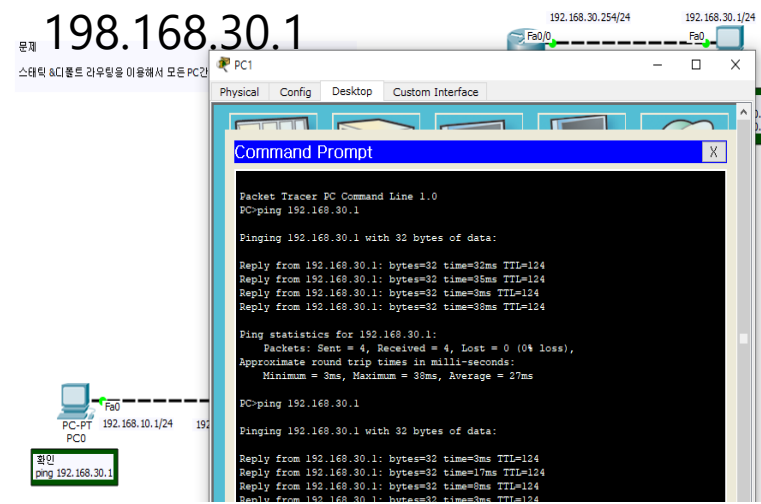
문제 198.168.30.1

스태틱 &디폴트 라우팅을 이용해서 모든 PC간

192.168.30.254/24

192.168.30.1/24

Fa0/0

Fa0

PC1

Physical Config Desktop Custom Interface

Command Prompt X

Packet Tracer PC Command Line 1.0
PC>ping 192.168.30.1

Pinging 192.168.30.1 with 32 bytes of data:

Reply from 192.168.30.1: bytes=32 time=32ms TTL=124
Reply from 192.168.30.1: bytes=32 time=35ms TTL=124
Reply from 192.168.30.1: bytes=32 time=3ms TTL=124
Reply from 192.168.30.1: bytes=32 time=38ms TTL=124

Ping statistics for 192.168.30.1:
Packets: Sent = 4, Received = 4, Lost = 0 (0% loss),
Approximate round trip times in milli-seconds:
Minimum = 3ms, Maximum = 38ms, Average = 27ms

PC>ping 192.168.30.1

Pinging 192.168.30.1 with 32 bytes of data:

Reply from 192.168.30.1: bytes=32 time=3ms TTL=124
Reply from 192.168.30.1: bytes=32 time=17ms TTL=124
Reply from 192.168.30.1: bytes=32 time=8ms TTL=124
Reply from 192.168.30.1: bytes=32 time=3ms TTL=124

Fa0

PC-PT
PC0

192.168.10.1/24

192

확인
ping 192.168.30.1